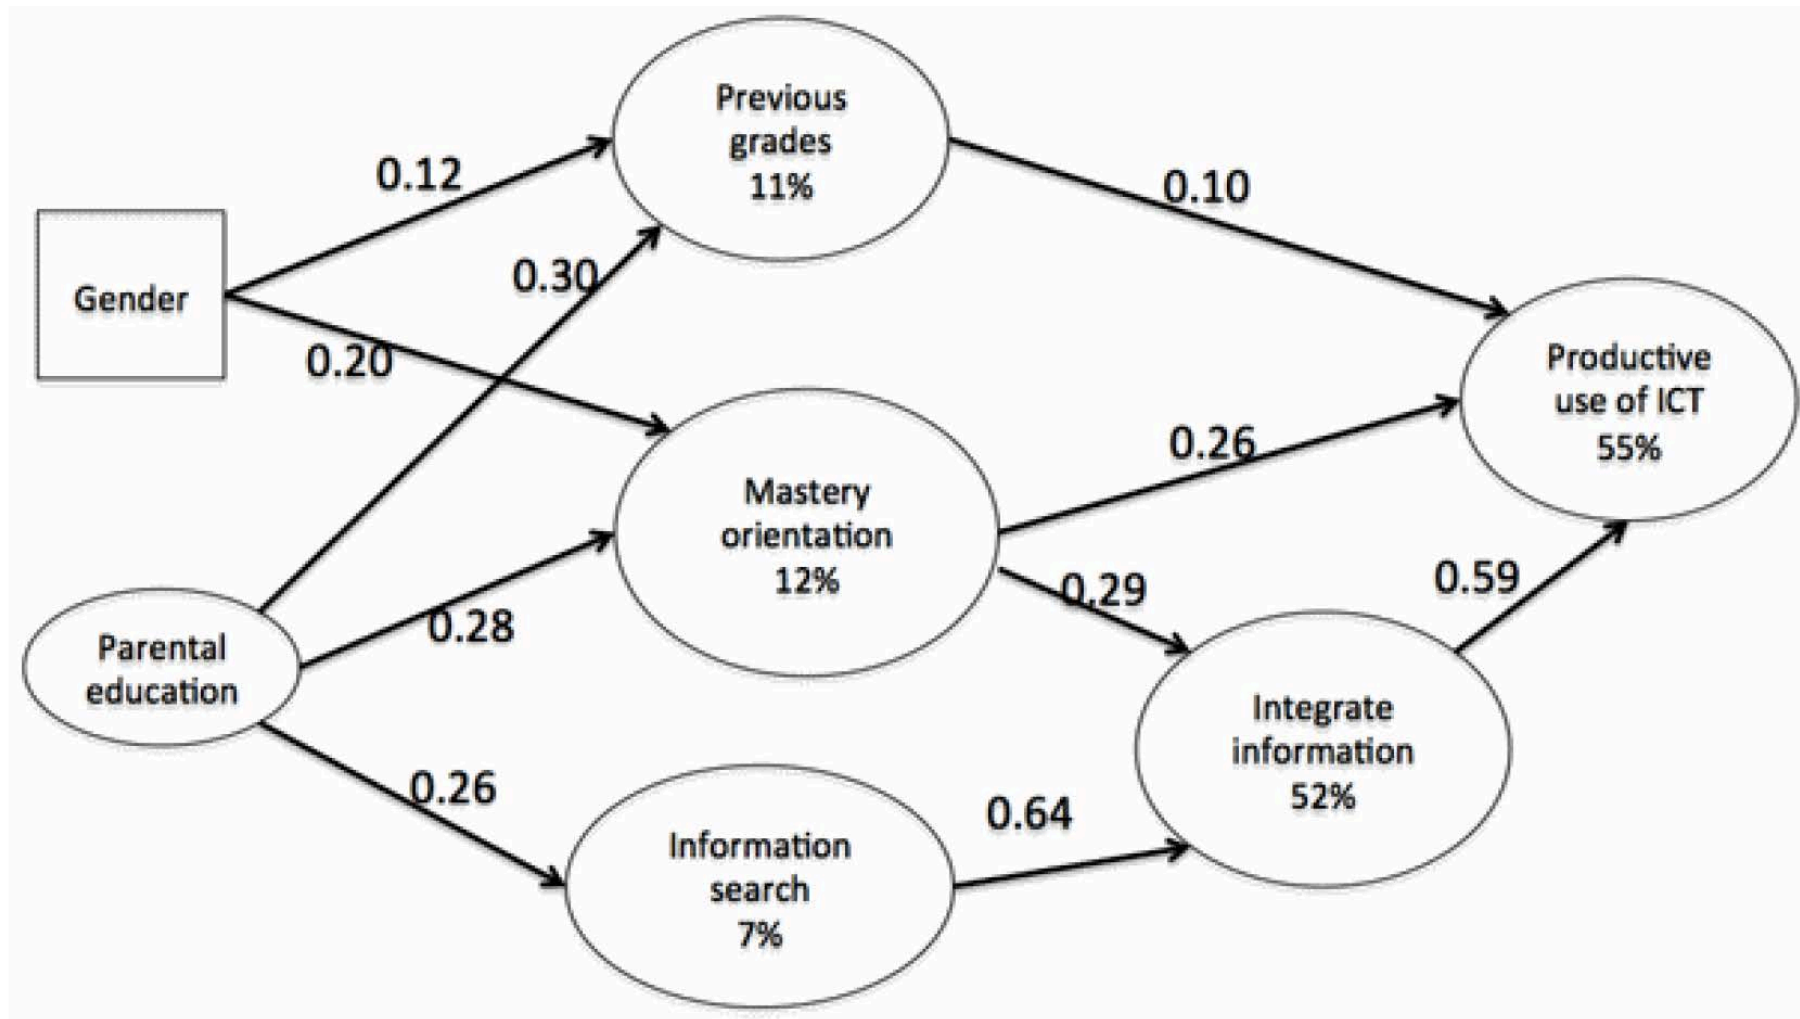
Previous grades 11%

0.12

0.10

Gender

0.30

0.20

Productive use of ICT 55%

0.26

Mastery orientation 12%

0.29

0.59

Parental education

0.28

Integrate information 52%

0.26

0.64

Information search 7%